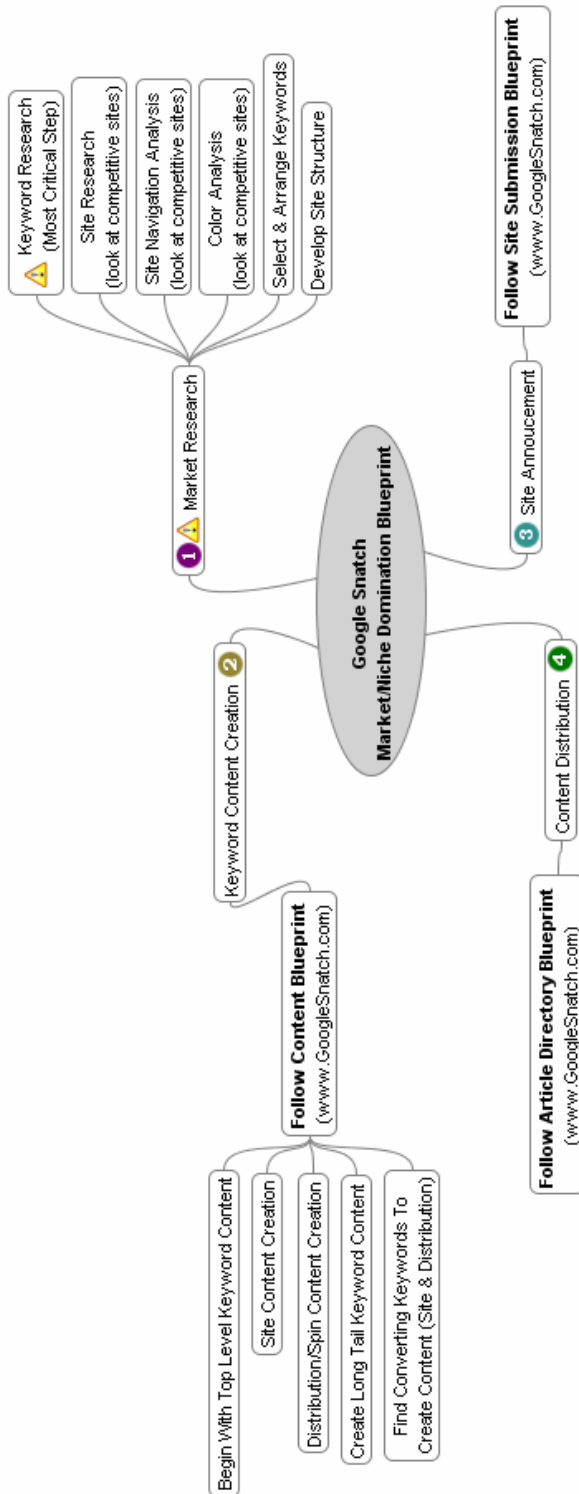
Google Snatch
Market/Niche Domination Blueprint

1 Market Research

Keyword Research
(Most Critical Step)

Site Research
(look at competitive sites)

Site Navigation Analysis
(look at competitive sites)

Color Analysis
(look at competitive sites)

Select & Arrange Keywords

Develop Site Structure

2 Keyword Content Creation

Follow Content Blueprint
(www.GoogleSnatch.com)

Begin With Top Level Keyword Content

Site Content Creation

Distribution/Spin Content Creation

Create Long Tail Keyword Content

Find Converting Keywords To
Create Content (Site & Distribution)

3 Site Annoucement

Follow Site Submission Blueprint
(www.GoogleSnatch.com)

4 Content Distribution

Follow Article Directory Blueprint
(www.GoogleSnatch.com)